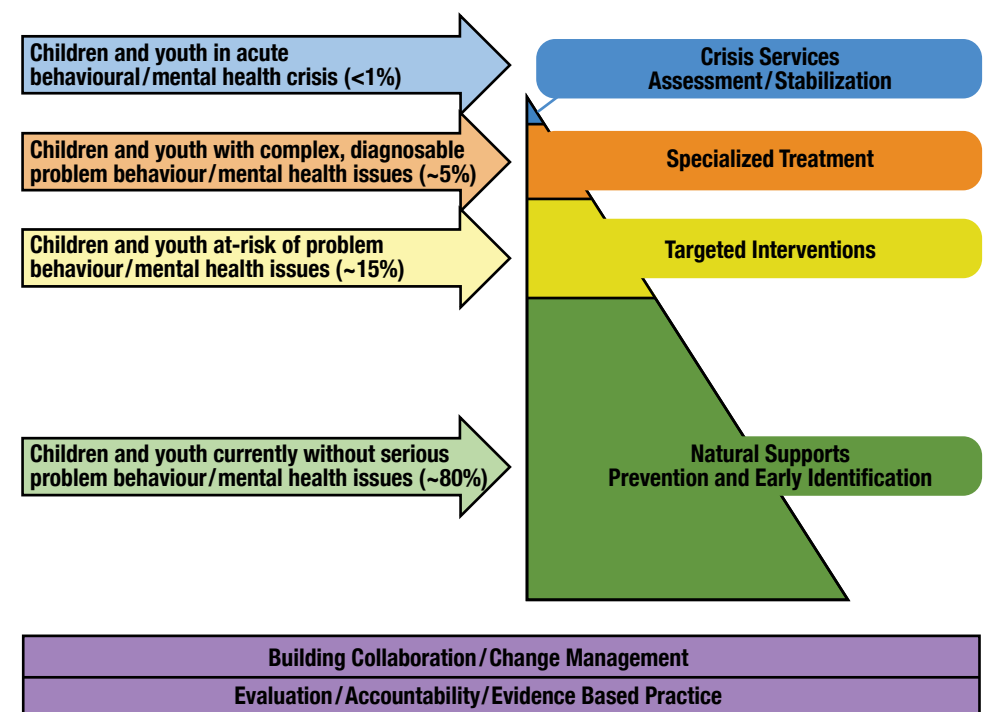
Children and youth in acute behavioural/mental health crisis (<1%)

Crisis Services
Assessment/Stabilization

Children and youth with complex, diagnosable problem behaviour/mental health issues (~5%)

Specialized Treatment

Children and youth at-risk of problem behaviour/mental health issues (~15%)

Targeted Interventions

Children and youth currently without serious problem behaviour/mental health issues (~80%)

Natural Supports
Prevention and Early Identification

Building Collaboration/Change Management

Evaluation/Accountability/Evidence Based Practice